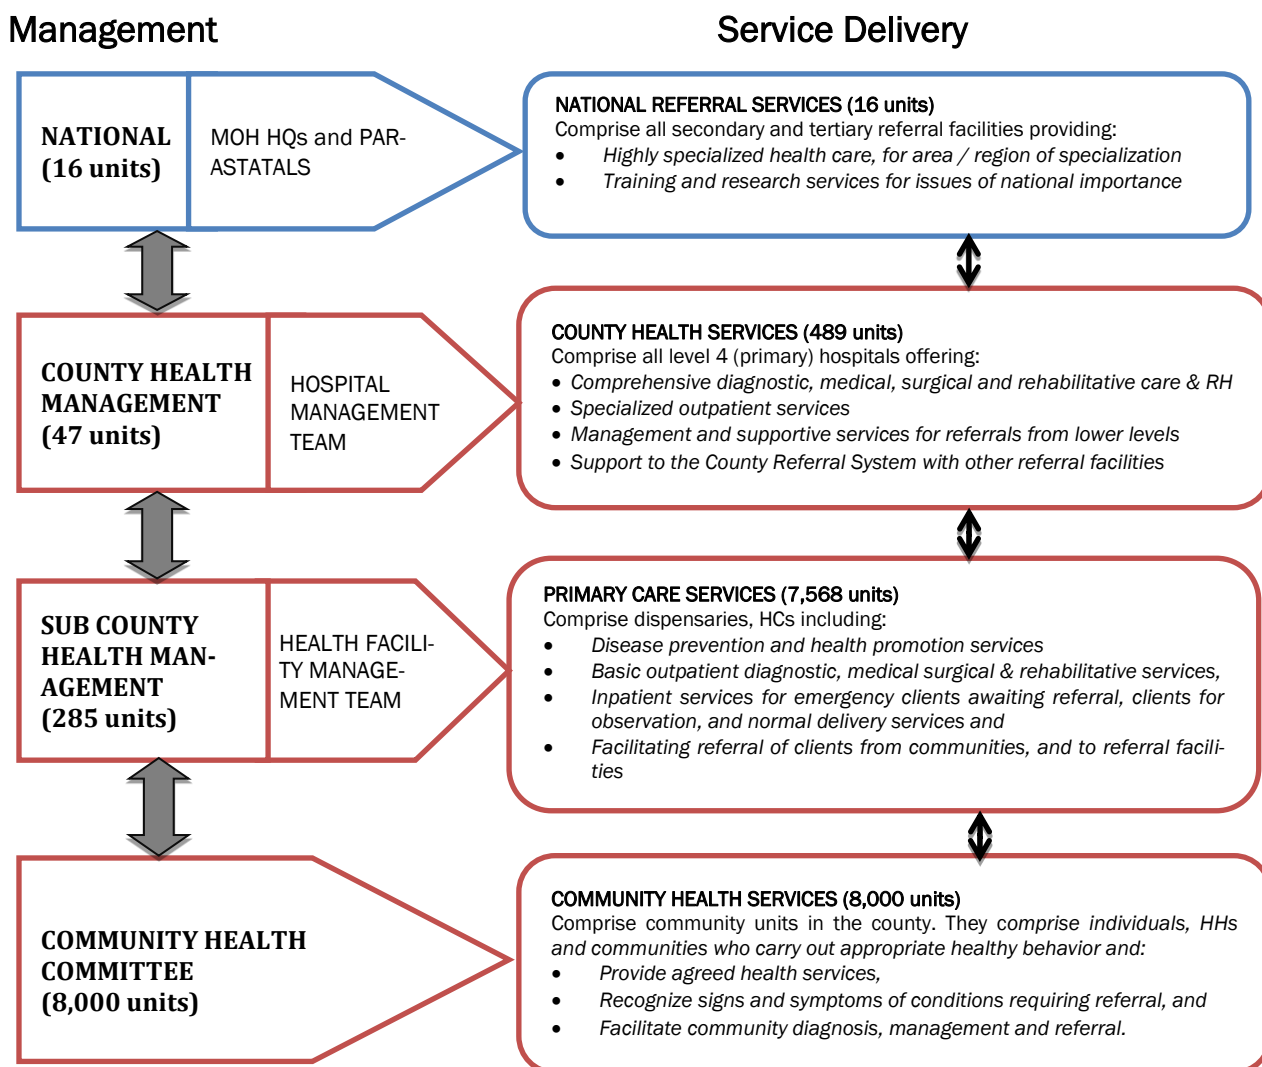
Management

Service Delivery

NATIONAL (16 units)

MOH HQs and PARASTATALS

NATIONAL REFERRAL SERVICES (16 units)
Comprise all secondary and tertiary referral facilities providing:
• Highly specialized health care, for area / region of specialization
• Training and research services for issues of national importance

COUNTY HEALTH MANAGEMENT (47 units)

HOSPITAL MANAGEMENT TEAM

COUNTY HEALTH SERVICES (489 units)
Comprise all level 4 (primary) hospitals offering:
• Comprehensive diagnostic, medical, surgical and rehabilitative care & RH
• Specialized outpatient services
• Management and supportive services for referrals from lower levels
• Support to the County Referral System with other referral facilities

SUB COUNTY HEALTH MANAGEMENT (285 units)

HEALTH FACILITY MANAGEMENT TEAM

PRIMARY CARE SERVICES (7,568 units)
Comprise dispensaries, HCs including:
• Disease prevention and health promotion services
• Basic outpatient diagnostic, medical surgical & rehabilitative services,
• Inpatient services for emergency clients awaiting referral, clients for observation, and normal delivery services and
• Facilitating referral of clients from communities, and to referral facilities

COMMUNITY HEALTH COMMITTEE (8,000 units)

COMMUNITY HEALTH SERVICES (8,000 units)
Comprise community units in the county. They comprise individuals, HHs and communities who carry out appropriate healthy behavior and:
• Provide agreed health services,
• Recognize signs and symptoms of conditions requiring referral, and
• Facilitate community diagnosis, management and referral.